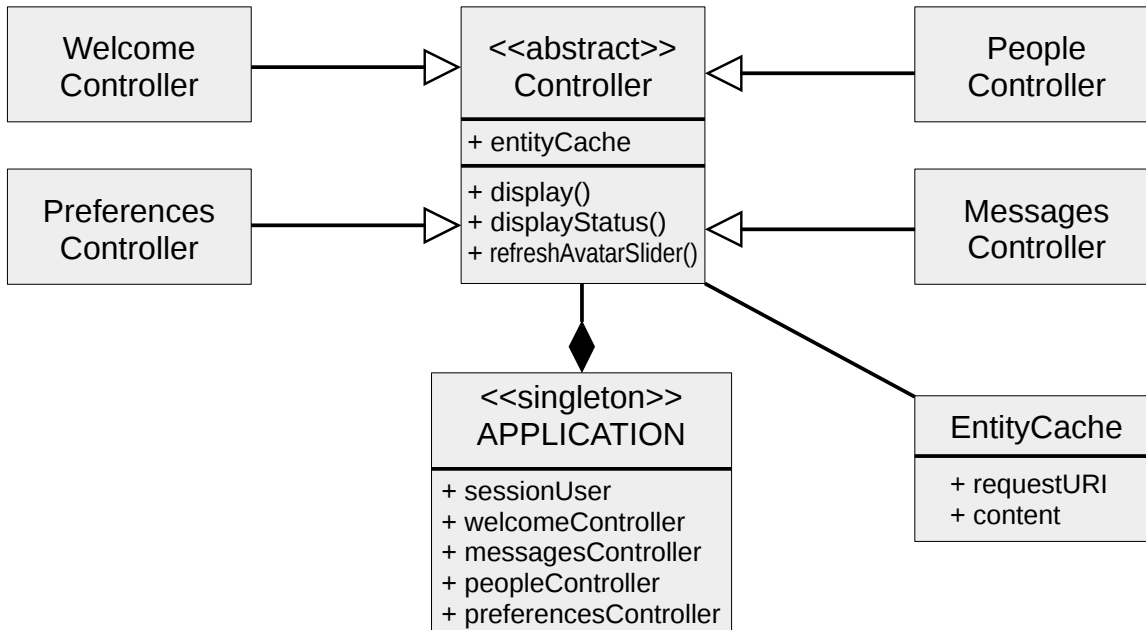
Welcome Controller

<<abstract>>
Controller

+ entityCache

+ display()
+ displayStatus()
+ refreshAvatarSlider()

People Controller

Preferences Controller

Messages Controller

<<singleton>>
APPLICATION

+ sessionUser
+ welcomeController
+ messagesController
+ peopleController
+ preferencesController

EntityCache

+ requestURI
+ content